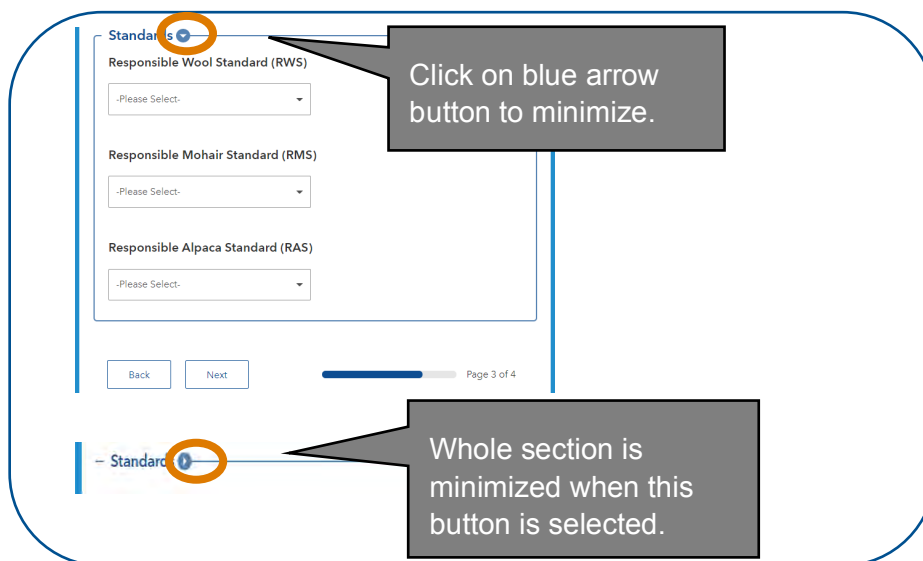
Standards

Responsible Wool Standard (RWS)

-Please Select-

Click on blue arrow button to minimize.

Responsible Mohair Standard (RMS)

-Please Select-

Responsible Alpaca Standard (RAS)

-Please Select-

Back

Next

Page 3 of 4

– Standards

Whole section is minimized when this button is selected.